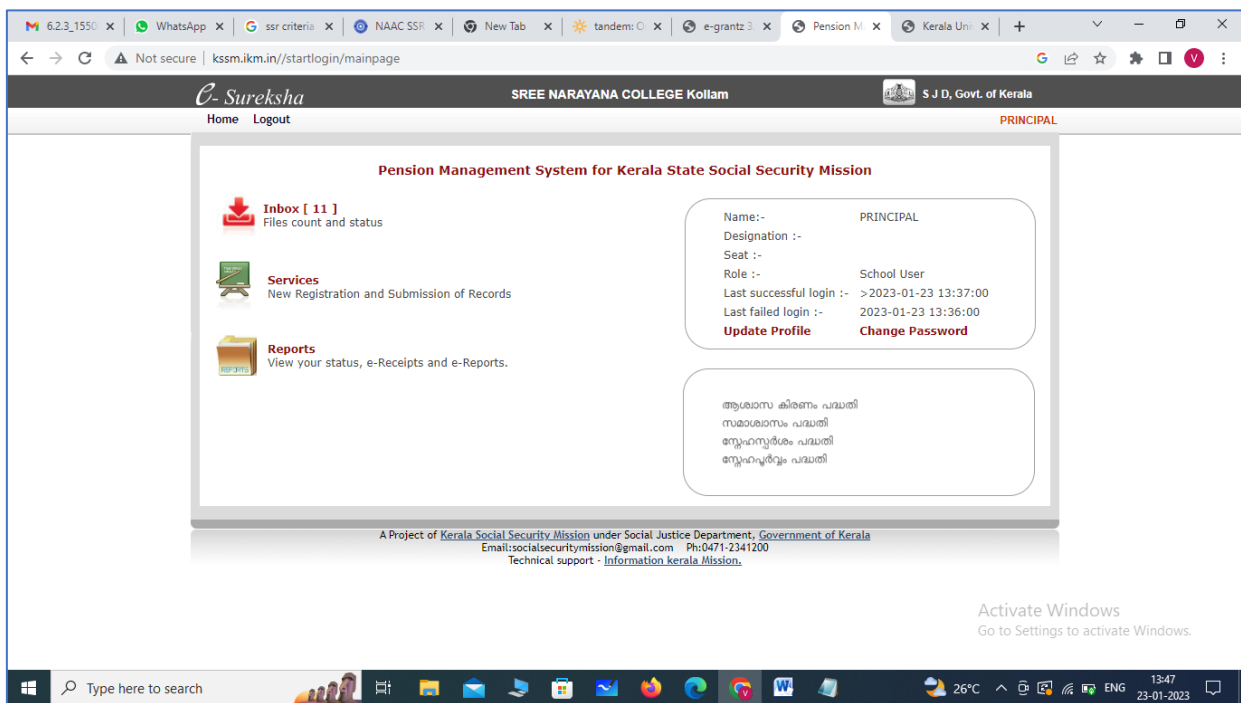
6.2.3_1550 ×
WhatsApp ×
ssr criteria ×
NAAC SSR ×
New Tab ×
tandem: C ×
e-grantz 3 ×
Pension M ×
Kerala Uni ×
+

Not secure | kssm.ikm.in//startlogin/mainpage

e- Sureksha
SREE NARAYANA COLLEGE Kollam
S J D, Govt. of Kerala

Home Logout
PRINCIPAL

Pension Management System for Kerala State Social Security Mission

Inbox [ 11 ]
Files count and status

Services
New Registration and Submission of Records

Reports
View your status, e-Receipts and e-Reports.

Name:- PRINCIPAL
Designation :-
Seat :-
Role :- School User
Last successful login :- >2023-01-23 13:37:00
Last failed login :- 2023-01-23 13:36:00
Update Profile
Change Password

ആശ്വാസ കിരണം പദ്ധതി
സമാശ്വാസം പദ്ധതി
സ്നേഹസ്പർശം പദ്ധതി
സ്നേഹപൂർവ്വം പദ്ധതി

A Project of Kerala Social Security Mission under Social Justice Department, Government of Kerala
Email:socialsecuritymission@gmail.com Ph:0471-2341200
Technical support - Information kerala Mission.

Activate Windows
Go to Settings to activate Windows.

Type here to search
26°C ENG 13:47 23-01-2023